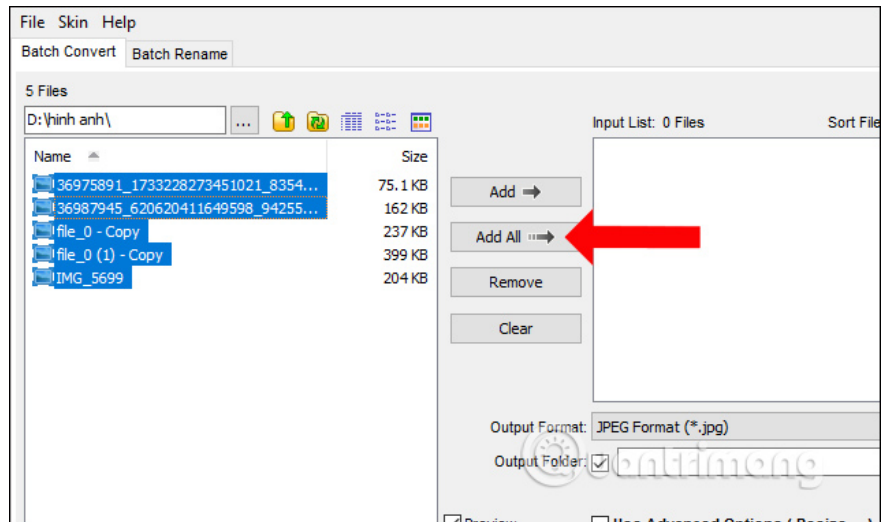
File Skin Help
Batch Convert Batch Rename
5 Files
D:\hinh anh\
...
Name
Size
36975891_1733228273451021_8354...
75.1 KB
36987945_620620411649598_94255...
162 KB
file_0 - Copy
237 KB
file_0 (1) - Copy
399 KB
IMG_5699
204 KB
Input List: 0 Files
Sort File
Add
Add All
Remove
Clear
Output Format:
JPEG Format (*.jpg)
Output Folder:
Preview
Use Advanced Options ( Resize
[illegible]